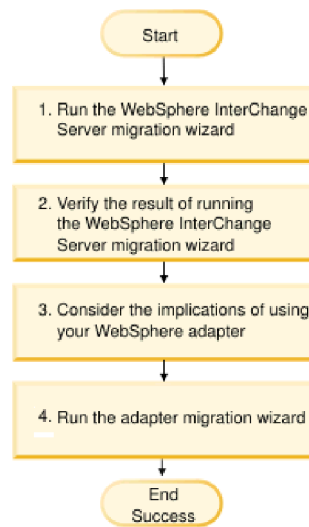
Start

1. Run the WebSphere InterChange Server migration wizard

2. Verify the result of running the WebSphere InterChange Server migration wizard

3. Consider the implications of using your WebSphere adapter

4. Run the adapter migration wizard

End Success